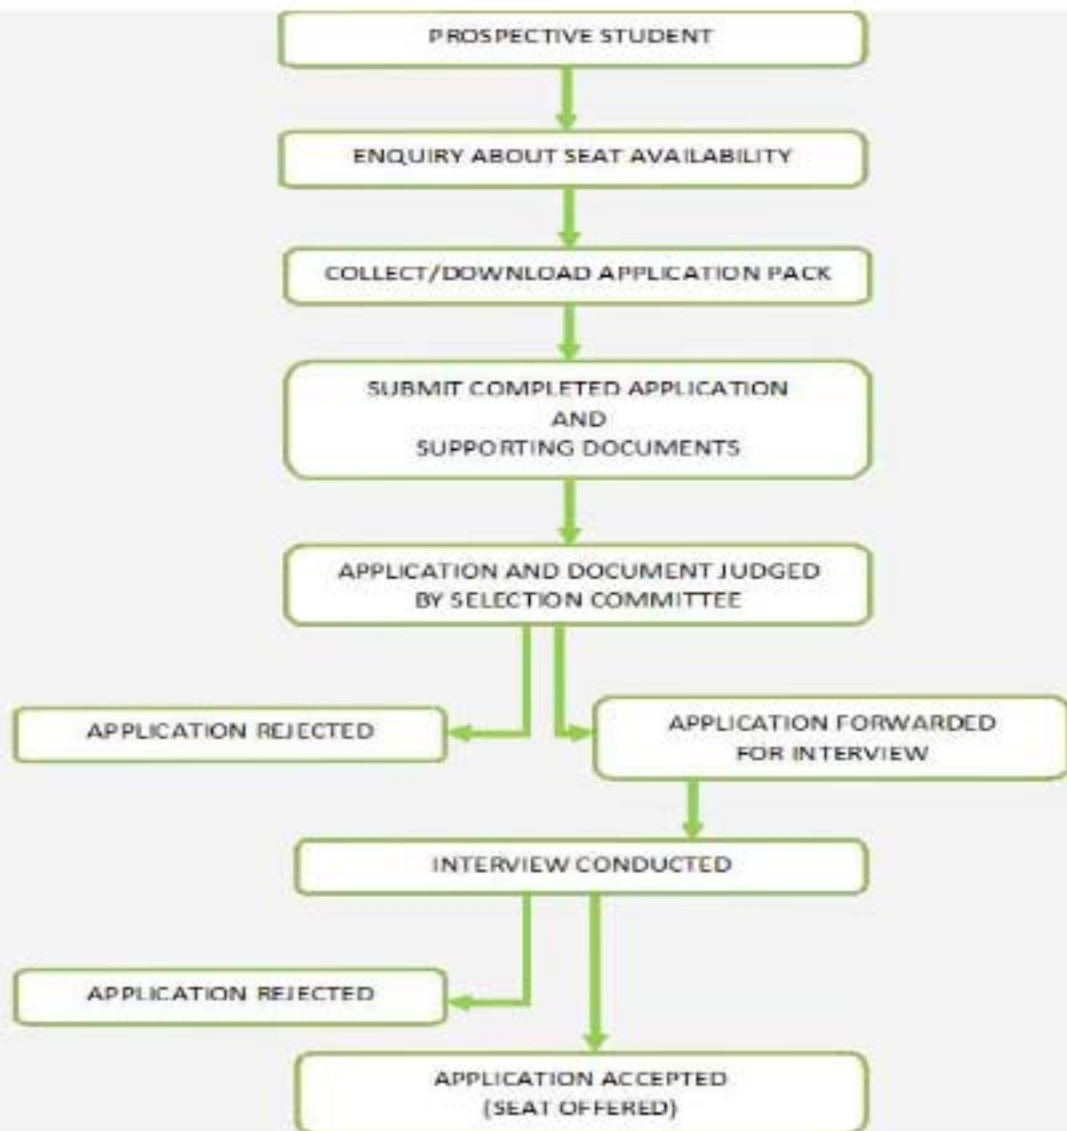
PROSPECTIVE STUDENT

ENQUIRY ABOUT SEAT AVAILABILITY

COLLECT/DOWNLOAD APPLICATION PACK

SUBMIT COMPLETED APPLICATION AND SUPPORTING DOCUMENTS

APPLICATION AND DOCUMENT JUDGED BY SELECTION COMMITTEE

APPLICATION REJECTED

APPLICATION FORWARDED FOR INTERVIEW

INTERVIEW CONDUCTED

APPLICATION REJECTED

APPLICATION ACCEPTED (SEAT OFFERED)